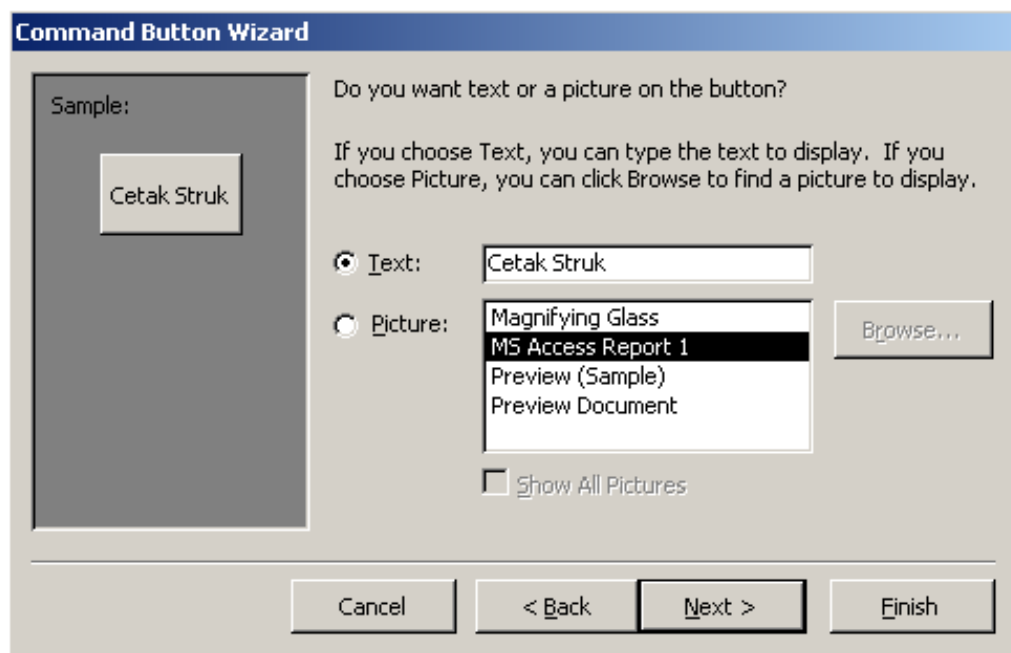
Command Button Wizard

Sample:

Cetak Struk

Do you want text or a picture on the button?

If you choose Text, you can type the text to display. If you choose Picture, you can click Browse to find a picture to display.

Text: Cetak Struk

Picture:

Magnifying Glass
MS Access Report 1
Preview (Sample)
Preview Document

Browse...

Show All Pictures

Cancel

< Back

Next >

Finish